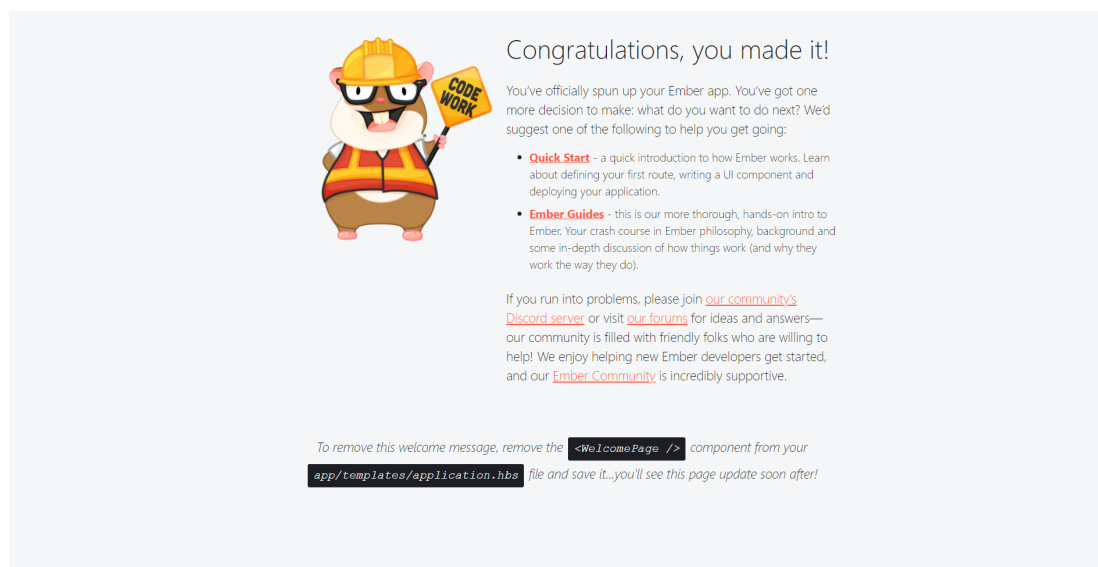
CODE WORK

Congratulations, you made it!

You've officially spun up your Ember app. You've got one more decision to make: what do you want to do next? We'd suggest one of the following to help you get going:

- **Quick Start** - a quick introduction to how Ember works. Learn about defining your first route, writing a UI component and deploying your application.
- **Ember Guides** - this is our more thorough, hands-on intro to Ember. Your crash course in Ember philosophy, background and some in-depth discussion of how things work (and why they work the way they do).

If you run into problems, please join our community's Discord server or visit our forums for ideas and answers—our community is filled with friendly folks who are willing to help! We enjoy helping new Ember developers get started, and our Ember Community is incredibly supportive.

To remove this welcome message, remove the <WelcomePage /> component from your app/templates/application.hbs file and save it...you'll see this page update soon after!